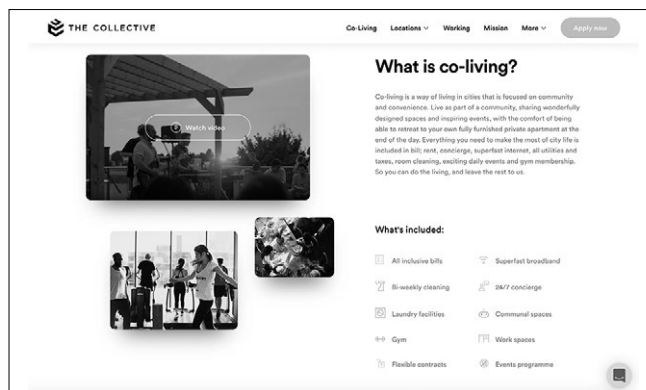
THE COLLECTIVE

Co-Living Locations Working Mission More Apply now

Watch video

What is co-living?

Co-living is a way of living in cities that is focused on community and convenience. Live as part of a community, sharing wonderfully designed spaces and inspiring events, with the comfort of being able to retreat to your own fully furnished private apartment at the end of the day. Everything you need to make the most of city life is included in bill; rent, concierge, superfast internet, all utilities and taxes, room cleaning, exciting daily events and gym membership. So you can do the living, and leave the rest to us.

What's included:

All inclusive bills
Superfast broadband
Bi-weekly cleaning
24/7 concierge
Laundry facilities
Communal spaces
Gym
Work spaces
Flexible contracts
Events programme